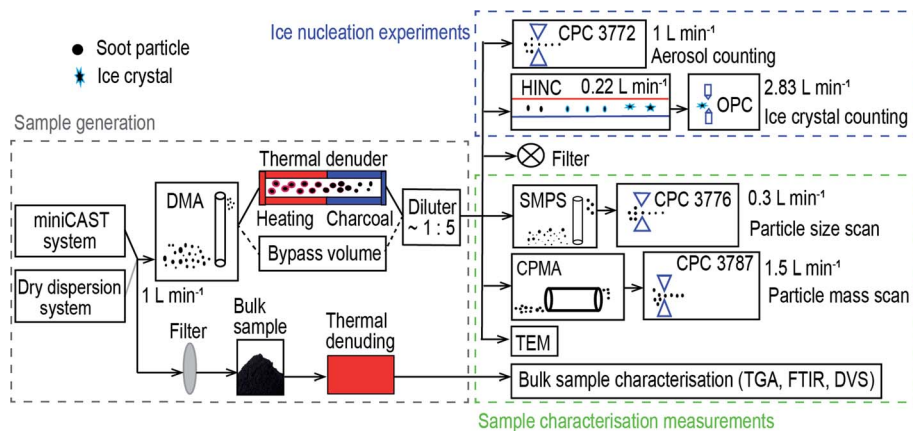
Soot particle
Ice crystal

Sample generation

miniCAST system

Dry dispersion system

DMA

1 L min$^{-1}$

Thermal denuder

Heating Charcoal

Bypass volume

Diluter ~ 1 : 5

Filter

Bulk sample

Thermal denuding

Ice nucleation experiments

CPC 3772 1 L min$^{-1}$
Aerosol counting

HINC 0.22 L min$^{-1}$

OPC 2.83 L min$^{-1}$
Ice crystal counting

Filter

SMPS

CPC 3776 0.3 L min$^{-1}$
Particle size scan

CPMA

CPC 3787 1.5 L min$^{-1}$
Particle mass scan

TEM

Bulk sample characterisation (TGA, FTIR, DVS)

Sample characterisation measurements